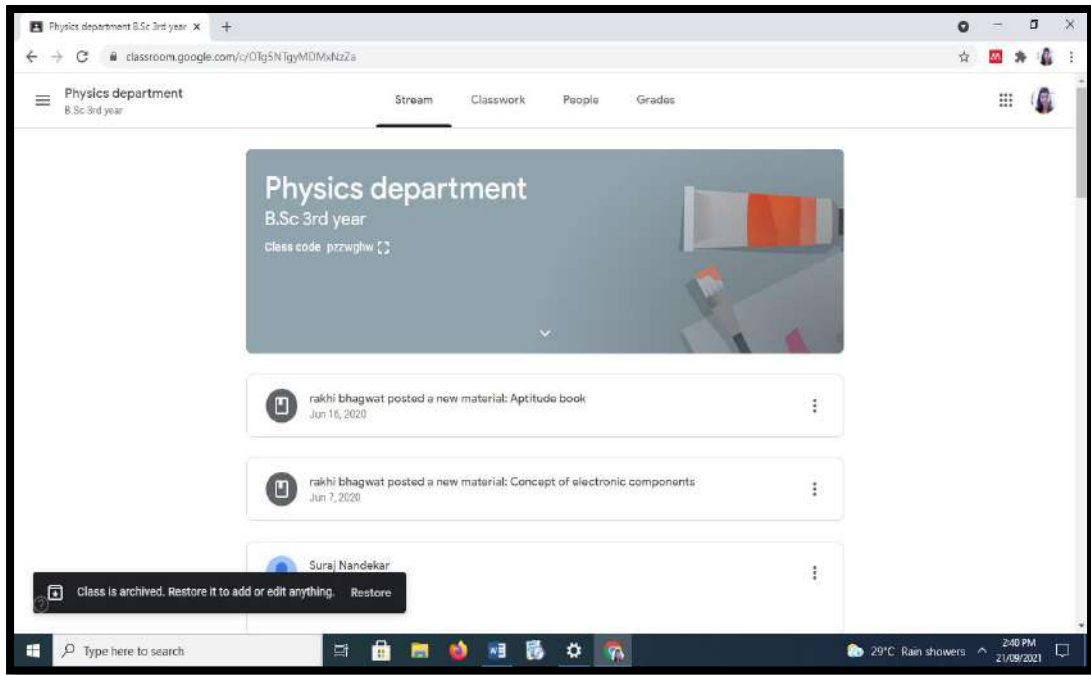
Physics department B.Sc 3rd year ×

classroom.google.com/c/OTg5NTgyMDMxNzZa

Physics department
B.Sc 3rd year

Stream Classwork People Grades

Physics department
B.Sc 3rd year
Class code pzzwghw

rakhi bhagwat posted a new material: Aptitude book
Jun 16, 2020

rakhi bhagwat posted a new material: Concept of electronic components
Jun 7, 2020

Suraj Nandekar

Class is archived. Restore it to add or edit anything. Restore

Type here to search

29°C Rain showers

2:40 PM
21/09/2021